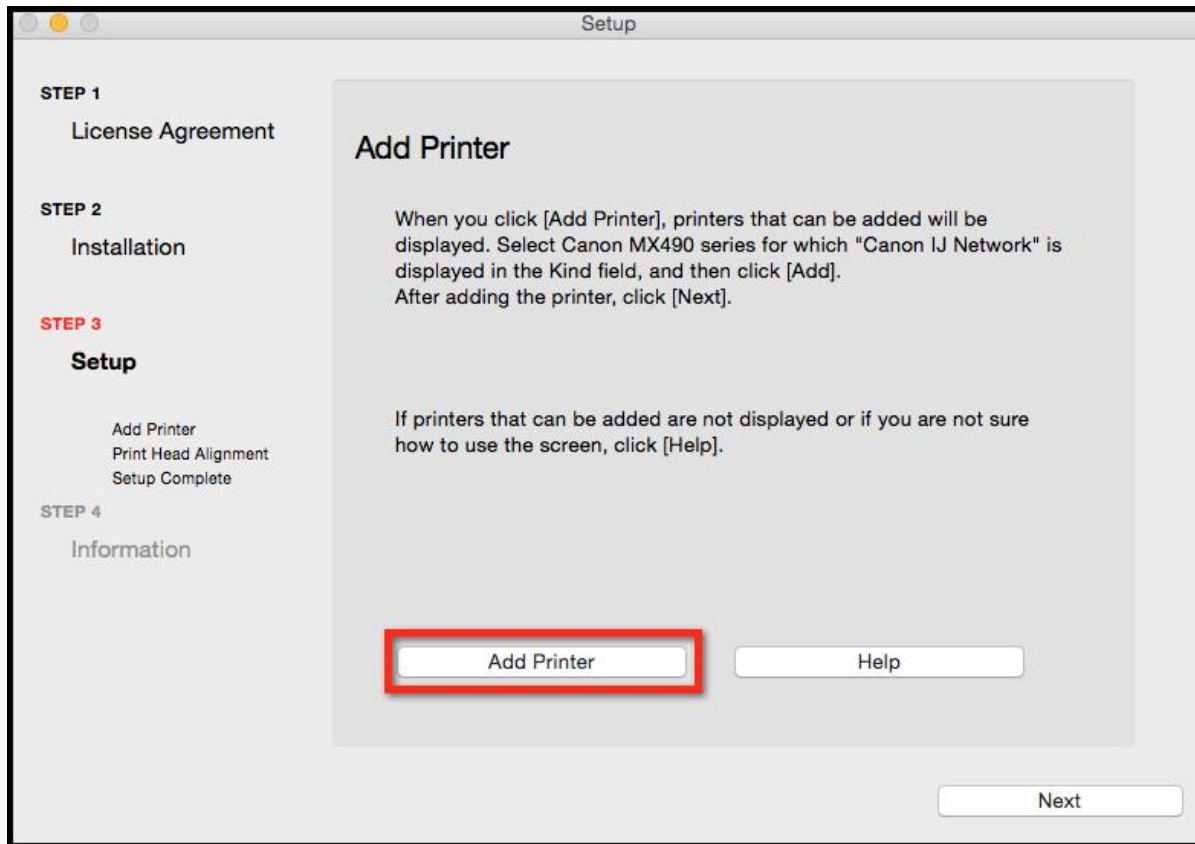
Setup

STEP 1
License Agreement

STEP 2
Installation

STEP 3
Setup

Add Printer
Print Head Alignment
Setup Complete

STEP 4
Information

Add Printer

When you click [Add Printer], printers that can be added will be displayed. Select Canon MX490 series for which "Canon IJ Network" is displayed in the Kind field, and then click [Add].
After adding the printer, click [Next].

If printers that can be added are not displayed or if you are not sure how to use the screen, click [Help].

Add Printer

Help

Next